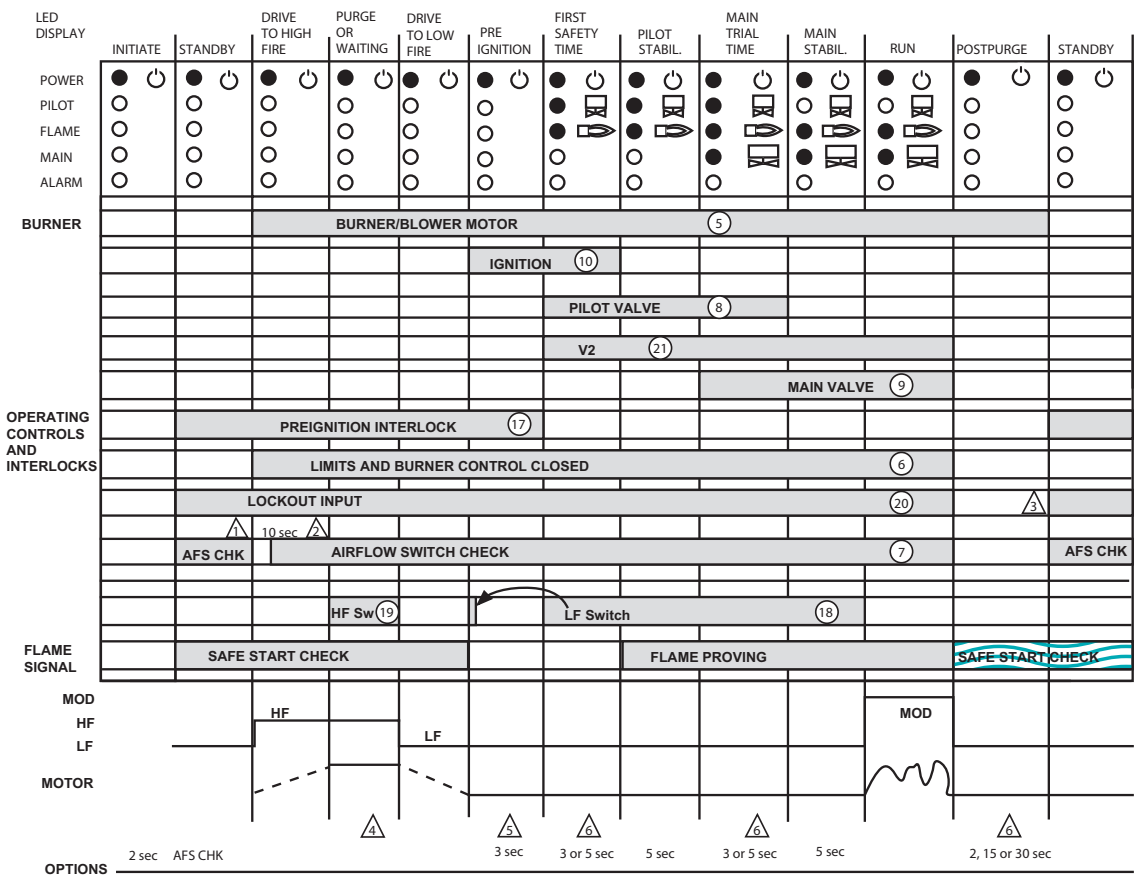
LED DISPLAY

INITIATE | STANDBY | DRIVE TO HIGH FIRE | PURGE OR WAITING | DRIVE TO LOW FIRE | PRE IGNITION | FIRST SAFETY TIME | PILOT STABIL. | MAIN TRIAL TIME | MAIN STABIL. | RUN | POSTPURGE | STANDBY

POWER
PILOT
FLAME
MAIN
ALARM

BURNER

BURNER/BLOWER MOTOR 5

IGNITION 10

PILOT VALVE 8

V2 21

MAIN VALVE 9

OPERATING CONTROLS AND INTERLOCKS

PREIGNITION INTERLOCK 17

LIMITS AND BURNER CONTROL CLOSED 6

LOCKOUT INPUT 20

3

1 10 sec 2

AFS CHK

AIRFLOW SWITCH CHECK 7

AFS CHK

HF Sw 19

LF Switch 18

FLAME SIGNAL

SAFE START CHECK

FLAME PROVING

SAFE START CHECK

MOD
HF
LF
MOTOR

HF

LF

MOD

4

5

6

6

6

OPTIONS

2 sec AFS CHK

3 sec

3 or 5 sec

5 sec

3 or 5 sec

5 sec

2, 15 or 30 sec